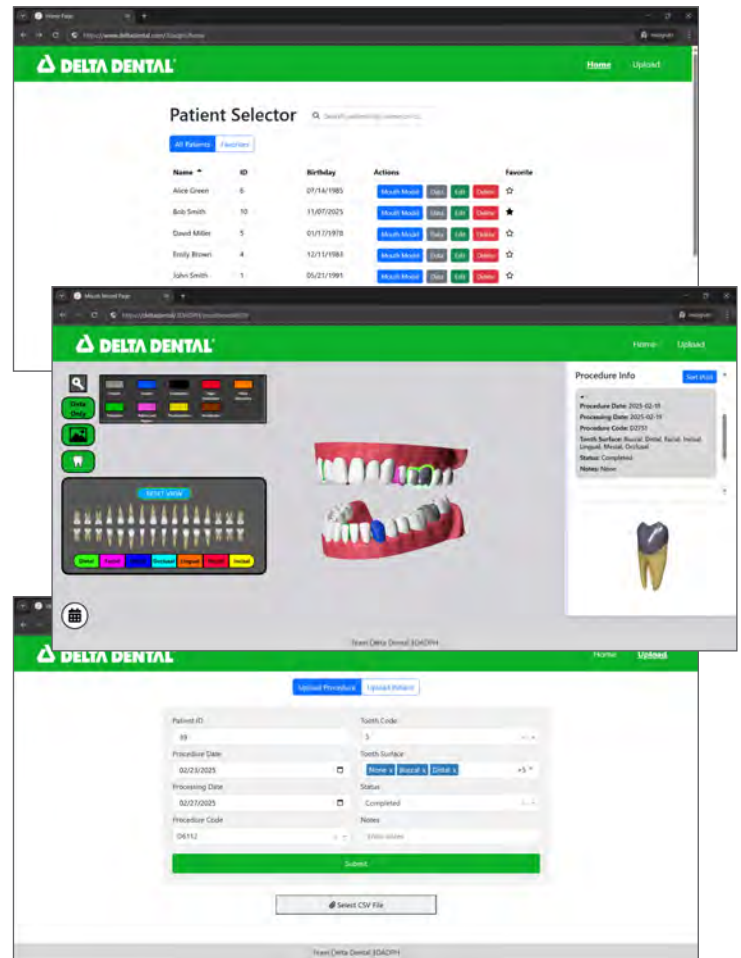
Home Page

https://www.deltadental.com/3DaDPH/home

DELTA DENTAL

Home Upload

Patient Selector

Search patients by name or ID

All Patients Favorites

| Name | ID | Birthday | Actions | Favorite |
|---|---|---|---|---|
| Alice Green | 6 | 07/14/1985 | Mouth Model Data Edit Delete | ☆ |
| Bob Smith | 10 | 11/07/2025 | Mouth Model Data Edit Delete | ★ |
| David Miller | 5 | 01/17/1978 | Mouth Model Data Edit Delete | ☆ |
| Emily Brown | 4 | 12/11/1983 | Mouth Model Data Edit Delete | ☆ |
| John Smith | 1 | 05/21/1991 | Mouth Model Data Edit Delete | ☆ |

Mouth Model Page

DELTA DENTAL

Home Upload

Data Only

RESET VIEW

Distal Facial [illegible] Occlusal Lingual Mesial Incisal

Procedure Info

Sort (Hi2)

Procedure Date: 2025-02-19
Processing Date: 2025-02-19
Procedure Code: D2751
Tooth Surface: Buccal, Distal, Facial, Incisal, Lingual, Mesial, Occlusal
Status: Completed
Notes: None

Team Delta Dental 3DaDPH

DELTA DENTAL

Home Upload

Upload Procedure Upload Patient

Patient ID
10

Tooth Code
3

Procedure Date
02/23/2025

Tooth Surface
None x Buccal x Distal x +5

Processing Date
02/27/2025

Status
Completed

Procedure Code
D6112

Notes
Enter notes

Submit

Select CSV File

Team Delta Dental 3DaDPH